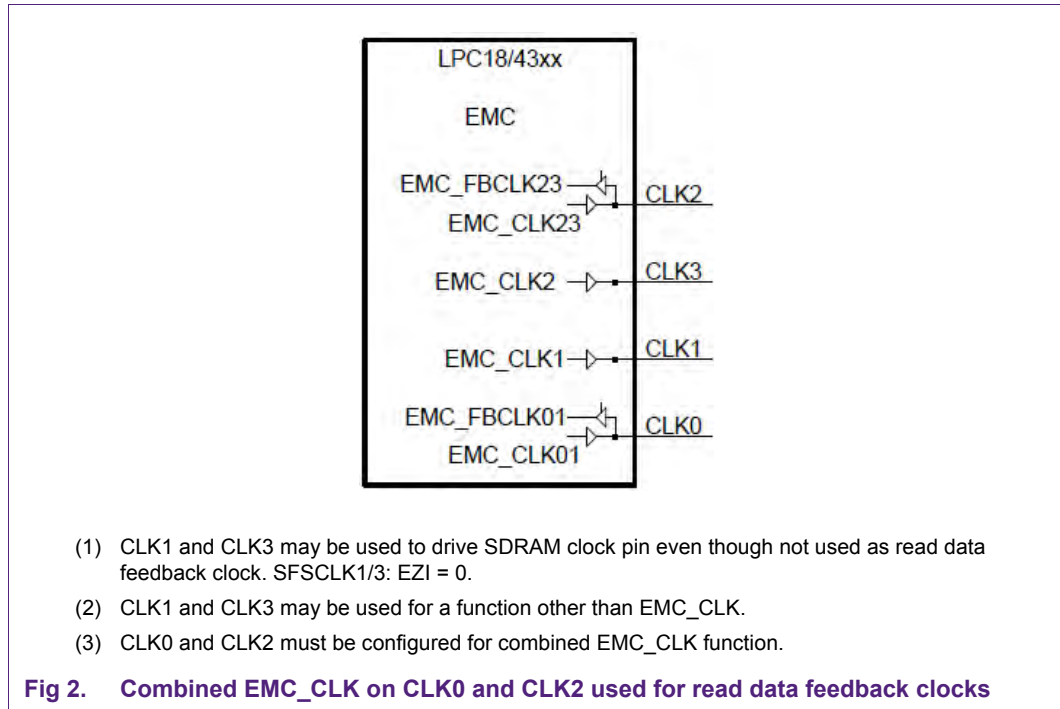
LPC18/43xx

EMC

EMC_FBCLK23

EMC_CLK23

CLK2

EMC_CLK2

CLK3

EMC_CLK1

CLK1

EMC_FBCLK01

EMC_CLK01

CLK0

(1) CLK1 and CLK3 may be used to drive SDRAM clock pin even though not used as read data feedback clock. SFSCLK1/3: EZI = 0.

(2) CLK1 and CLK3 may be used for a function other than EMC_CLK.

(3) CLK0 and CLK2 must be configured for combined EMC_CLK function.

Fig 2. Combined EMC_CLK on CLK0 and CLK2 used for read data feedback clocks